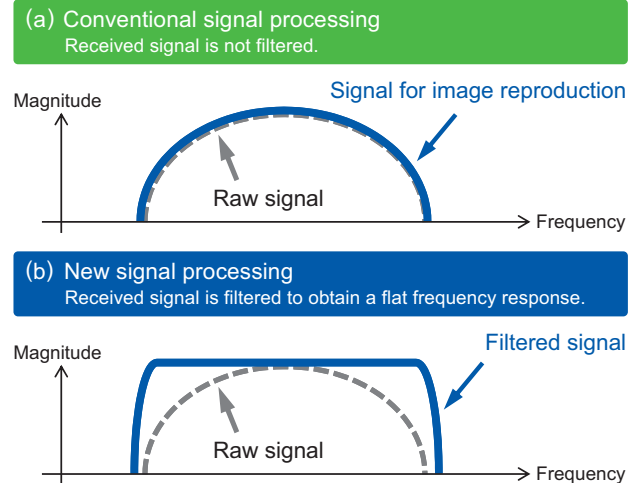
(a) Conventional signal processing
Received signal is not filtered.

Magnitude

Signal for image reproduction

Raw signal

Frequency

(b) New signal processing
Received signal is filtered to obtain a flat frequency response.

Magnitude

Filtered signal

Raw signal

Frequency